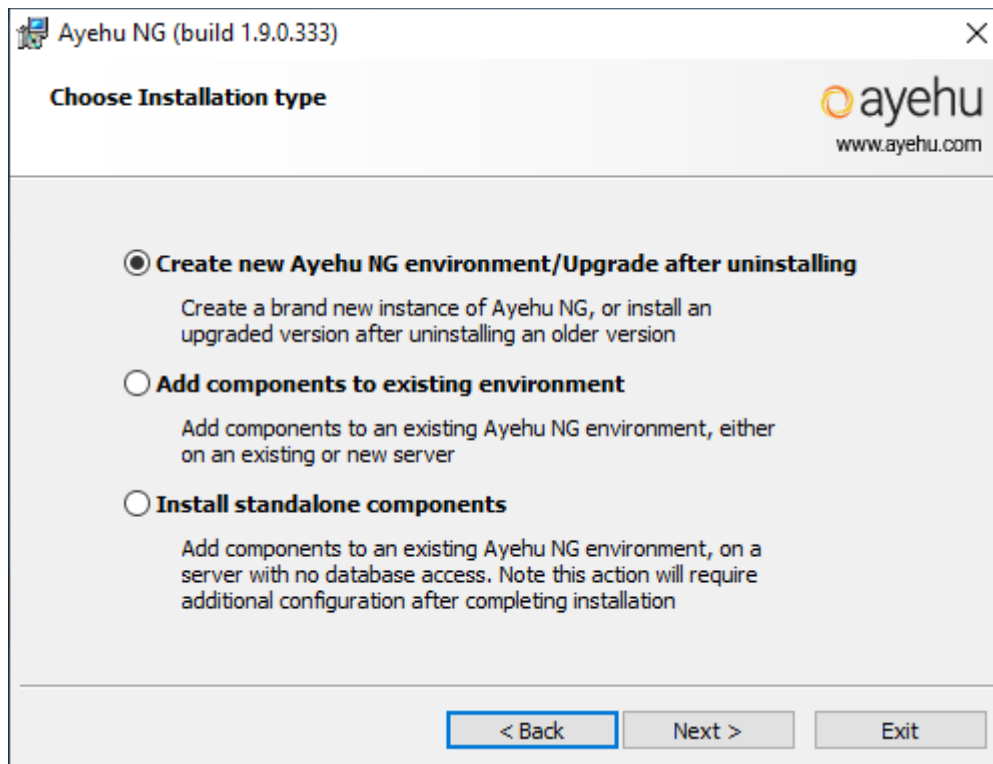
Ayehu NG (build 1.9.0.333)

×

Choose Installation type

ayehu
www.ayehu.com

Create new Ayehu NG environment/Upgrade after uninstalling

Create a brand new instance of Ayehu NG, or install an upgraded version after uninstalling an older version

Add components to existing environment

Add components to an existing Ayehu NG environment, either on an existing or new server

Install standalone components

Add components to an existing Ayehu NG environment, on a server with no database access. Note this action will require additional configuration after completing installation

< Back

Next >

Exit